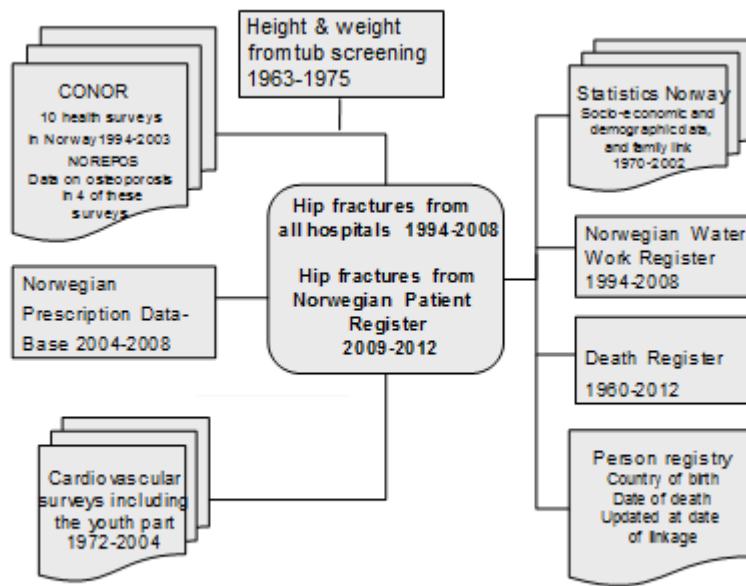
Height & weight from tub screening 1963-1975

CONOR
10 health surveys in Norway 1994-2003
NOREPOS
Data on osteoporosis in 4 of these surveys

Statistics Norway
Socio-economic and demographic data, and family link 1970-2002

Hip fractures from all hospitals 1994-2008

Hip fractures from Norwegian Patient Register 2009-2012

Norwegian Prescription Data-Base 2004-2008

Norwegian Water Work Register 1994-2008

Death Register 1960-2012

Cardiovascular surveys including the youth part 1972-2004

Person registry
Country of birth
Date of death
Updated at date of linkage